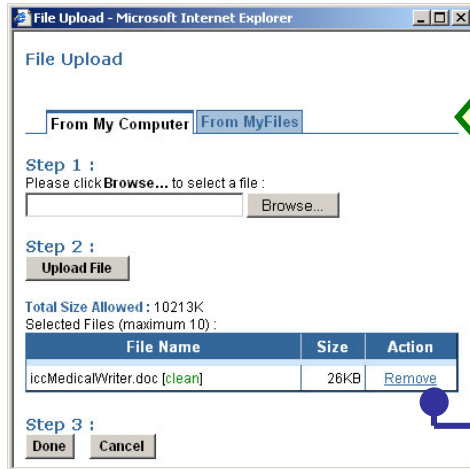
File Upload - Microsoft Internet Explorer

File Upload

From My Computer | From MyFiles

Step 1 :
Please click **Browse...** to select a file :

Browse...

Step 2 :
Upload File

Total Size Allowed : 10213K
Selected Files (maximum 10) :

| File Name | Size | Action |
|---|---|---|
| iccMedicalWriter.doc [clean] | 26KB | Remove |

Step 3 :
Done  Cancel